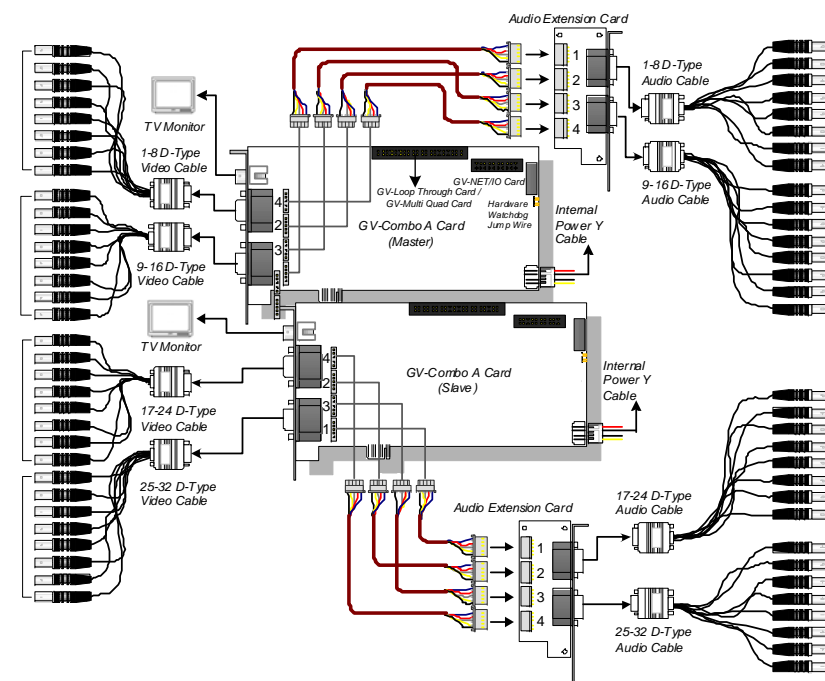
Audio Extension Card

1
2
3
4

1-8 D-Type Audio Cable

9-16 D-Type Audio Cable

TV Monitor

1-8 D-Type Video Cable

GV-NET/IO Card

GV-Loop Through Card / GV-Multi Quad Card

Hardware Watchdog Jump Wire

4
2
3

GV-Combo A Card (Master)

Internal Power Y Cable

9-16 D-Type Video Cable

TV Monitor

GV-Combo A Card (Slave)

4
2
3
1

Internal Power Y Cable

17-24 D-Type Video Cable

25-32 D-Type Video Cable

Audio Extension Card

1
2
3
4

17-24 D-Type Audio Cable

25-32 D-Type Audio Cable